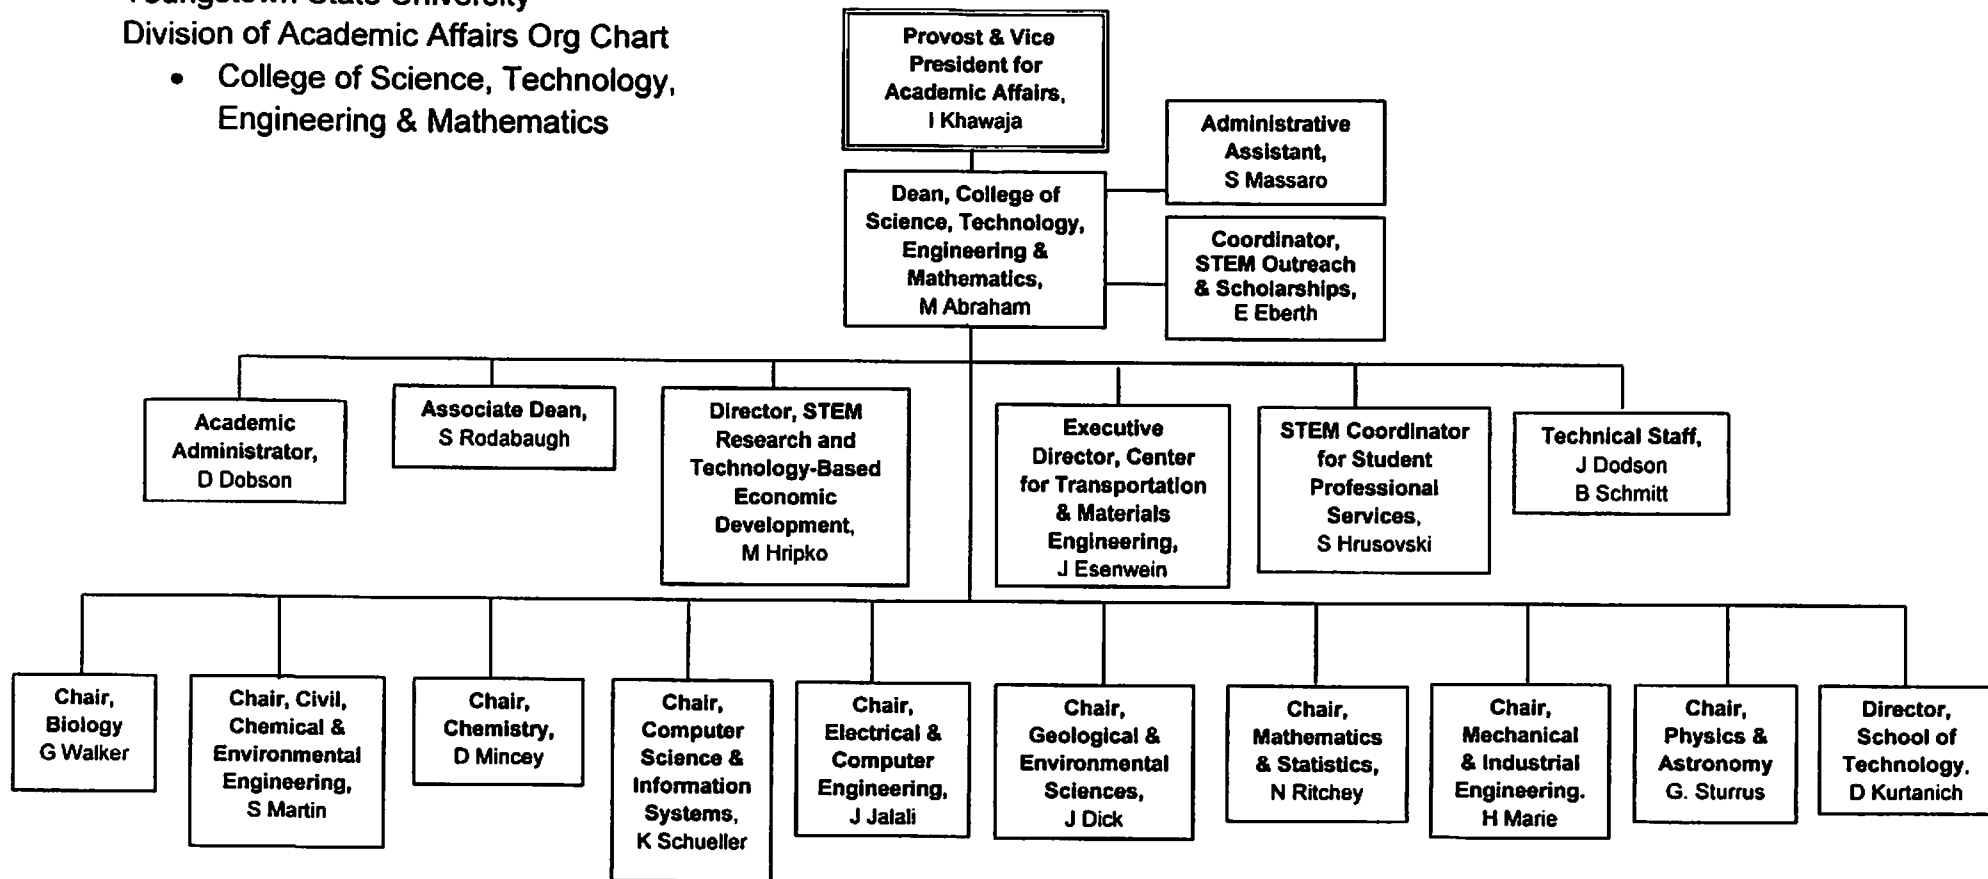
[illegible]
Division of Academic Affairs Org Chart

- College of Science, Technology, Engineering & Mathematics

Provost & Vice President for Academic Affairs, I Khawaja

Administrative Assistant, S Massaro

Dean, College of Science, Technology, Engineering & Mathematics, M Abraham

Coordinator, STEM Outreach & Scholarships, E Eberth

Academic Administrator, D Dobson

Associate Dean, S Rodabaugh

Director, STEM Research and Technology-Based Economic Development, M Hripko

Executive Director, Center for Transportation & Materials Engineering, J Esenwein

STEM Coordinator for Student Professional Services, S Hrusovski

Technical Staff, J Dodson B Schmitt

Chair, Biology G Walker

Chair, Civil, Chemical & Environmental Engineering, S Martin

Chair, Chemistry, D Mincey

Chair, Computer Science & Information Systems, K Schueller

Chair, Electrical & Computer Engineering, J Jalali

Chair, Geological & Environmental Sciences, J Dick

Chair, Mathematics & Statistics, N Ritchey

Chair, Mechanical & Industrial Engineering. H Marie

Chair, Physics & Astronomy G. Sturrus

Director, School of Technology. D Kurtanich